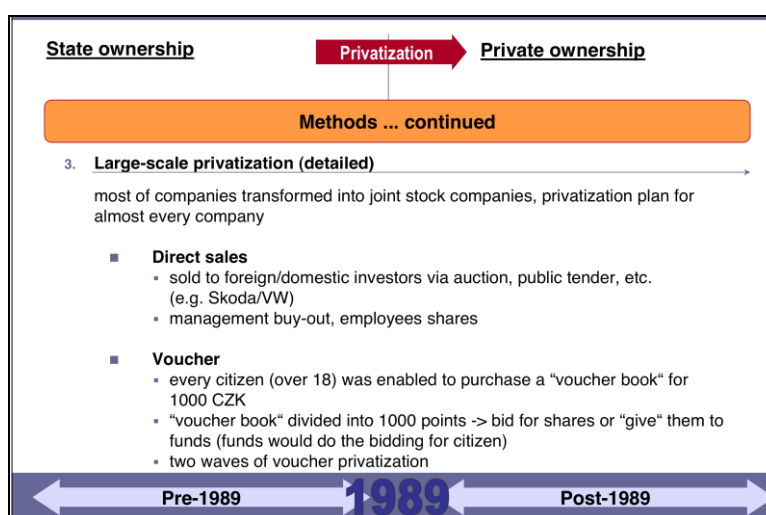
State ownership

Privatization

Private ownership

Methods ... continued

3. Large-scale privatization (detailed)

most of companies transformed into joint stock companies, privatization plan for almost every company

- Direct sales
  - sold to foreign/domestic investors via auction, public tender, etc. (e.g. Skoda/VW)
  - management buy-out, employees shares

- Voucher
  - every citizen (over 18) was enabled to purchase a “voucher book“ for 1000 CZK
  - “voucher book“ divided into 1000 points -> bid for shares or “give“ them to funds (funds would do the bidding for citizen)
  - two waves of voucher privatization

Pre-1989

1989

Post-1989